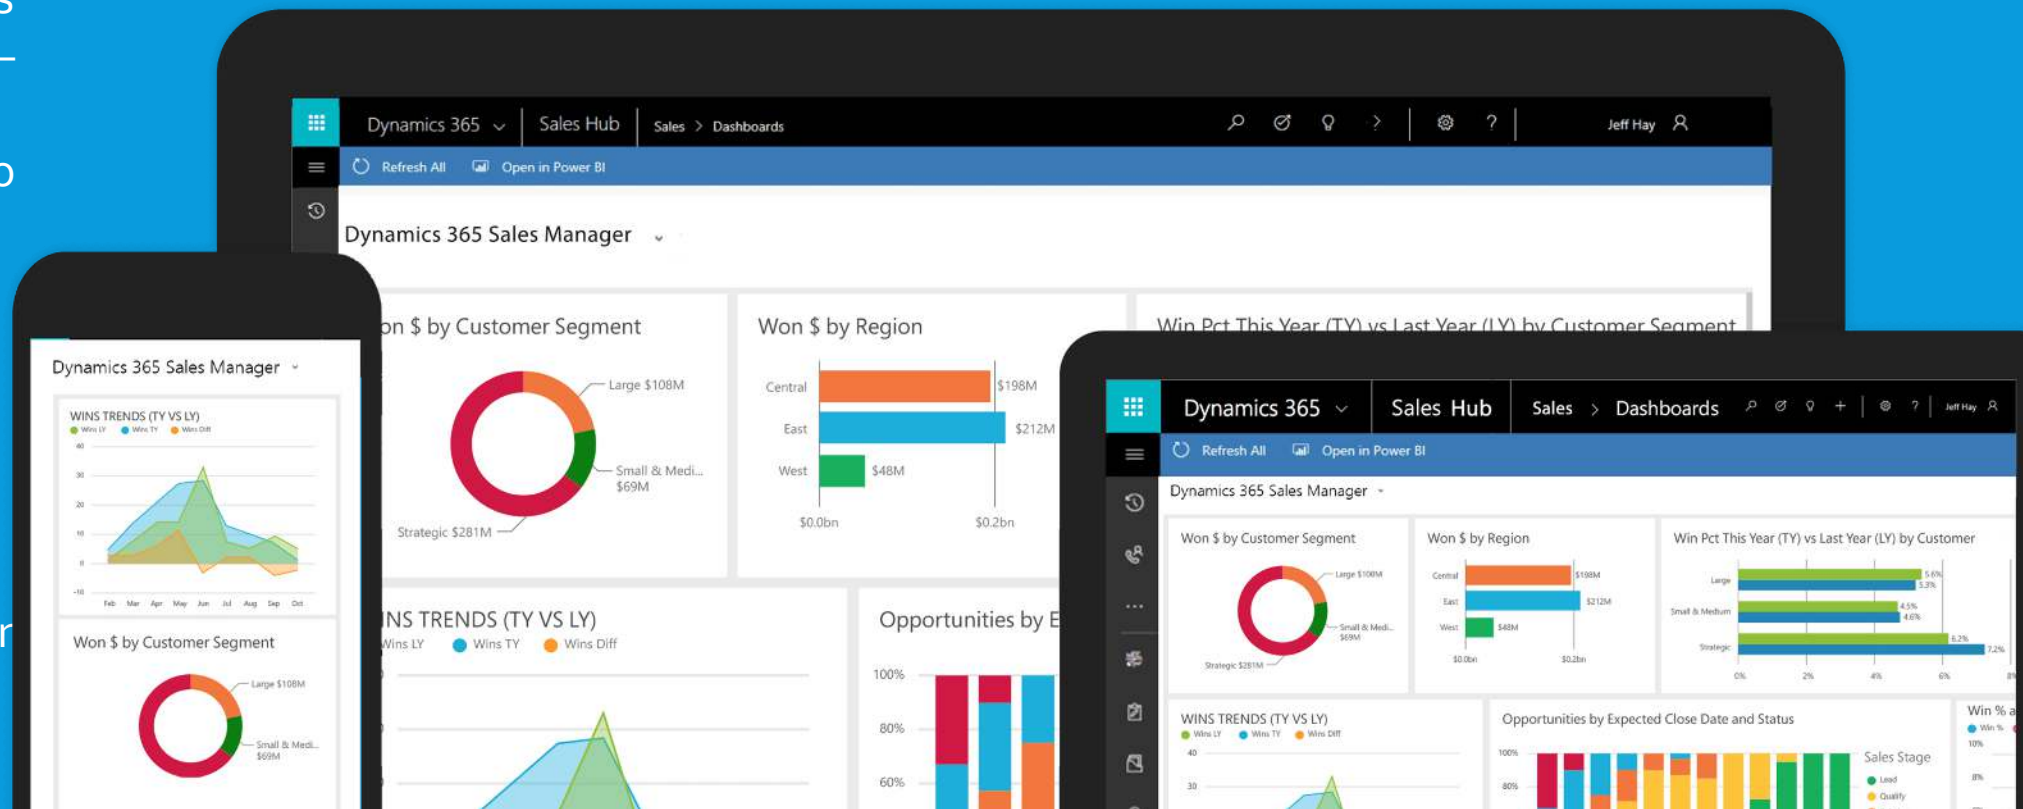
Dynamics 365 Sales Hub Sales > Dashboards Jeff Hay

Refresh All Open in Power BI

Dynamics 365 Sales Manager

on $ by Customer Segment

Large $108M

Small & Medi... $69M

Strategic $281M

Won $ by Region

Central $198M

East $212M

West $48M

$0.0bn $0.2bn

Win Pct This Year (TY) vs Last Year (LY) by Customer Segment

INS TRENDS (TY VS LY)

Wins LY Wins TY Wins Diff

Opportunities by E

100%

80%

60%

Dynamics 365 Sales Manager

WINS TRENDS (TY VS LY)

Wins LY Wins TY Wins Diff

40

30

20

10

0

-10

Feb Mar Apr May Jun Jul Aug Sep Oct

Won $ by Customer Segment

Large $108M

Small & Medi... $69M

Dynamics 365 Sales Hub Sales > Dashboards Jeff Hay

Refresh All Open in Power BI

Dynamics 365 Sales Manager

Won $ by Customer Segment

Large $108M

Small & Medi... $69M

Strategic $281M

Won $ by Region

Central $198M

East $212M

West $48M

$0.0bn $0.2bn

Win Pct This Year (TY) vs Last Year (LY) by Customer

Large 5.6% 5.3%

Small & Medium 4.5% 4.6%

Strategic 6.2% 7.2%

0% 2% 4% 6%

WINS TRENDS (TY VS LY)

Wins LY Wins TY Wins Diff

40

30

Opportunities by Expected Close Date and Status

100%

80%

Sales Stage

Lead

Qualify

Win % a

Win %

10%

8%